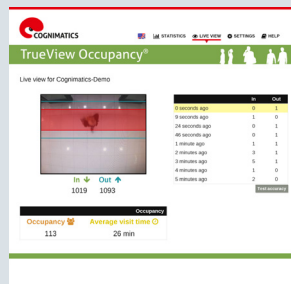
COGNIMATICS

STATISTICS LIVE VIEW SETTINGS HELP

TrueView Occupancy®

Live view for Cognimatics-Demo

In Out
1019 1093

| | In | Out |
|---|---|---|
| 0 seconds ago | 0 | 1 |
| 9 seconds ago | 1 | 0 |
| 24 seconds ago | 0 | 1 |
| 46 seconds ago | 0 | 1 |
| 1 minute ago | 1 | 1 |
| 2 minutes ago | 3 | 1 |
| 3 minutes ago | 5 | 1 |
| 4 minutes ago | 1 | 0 |
| 5 minutes ago | 2 | 0 |

TrueOccupancy

| Occupancy | |
|---|---|
| Occupancy | Average visit time |
| 113 | 26 min |